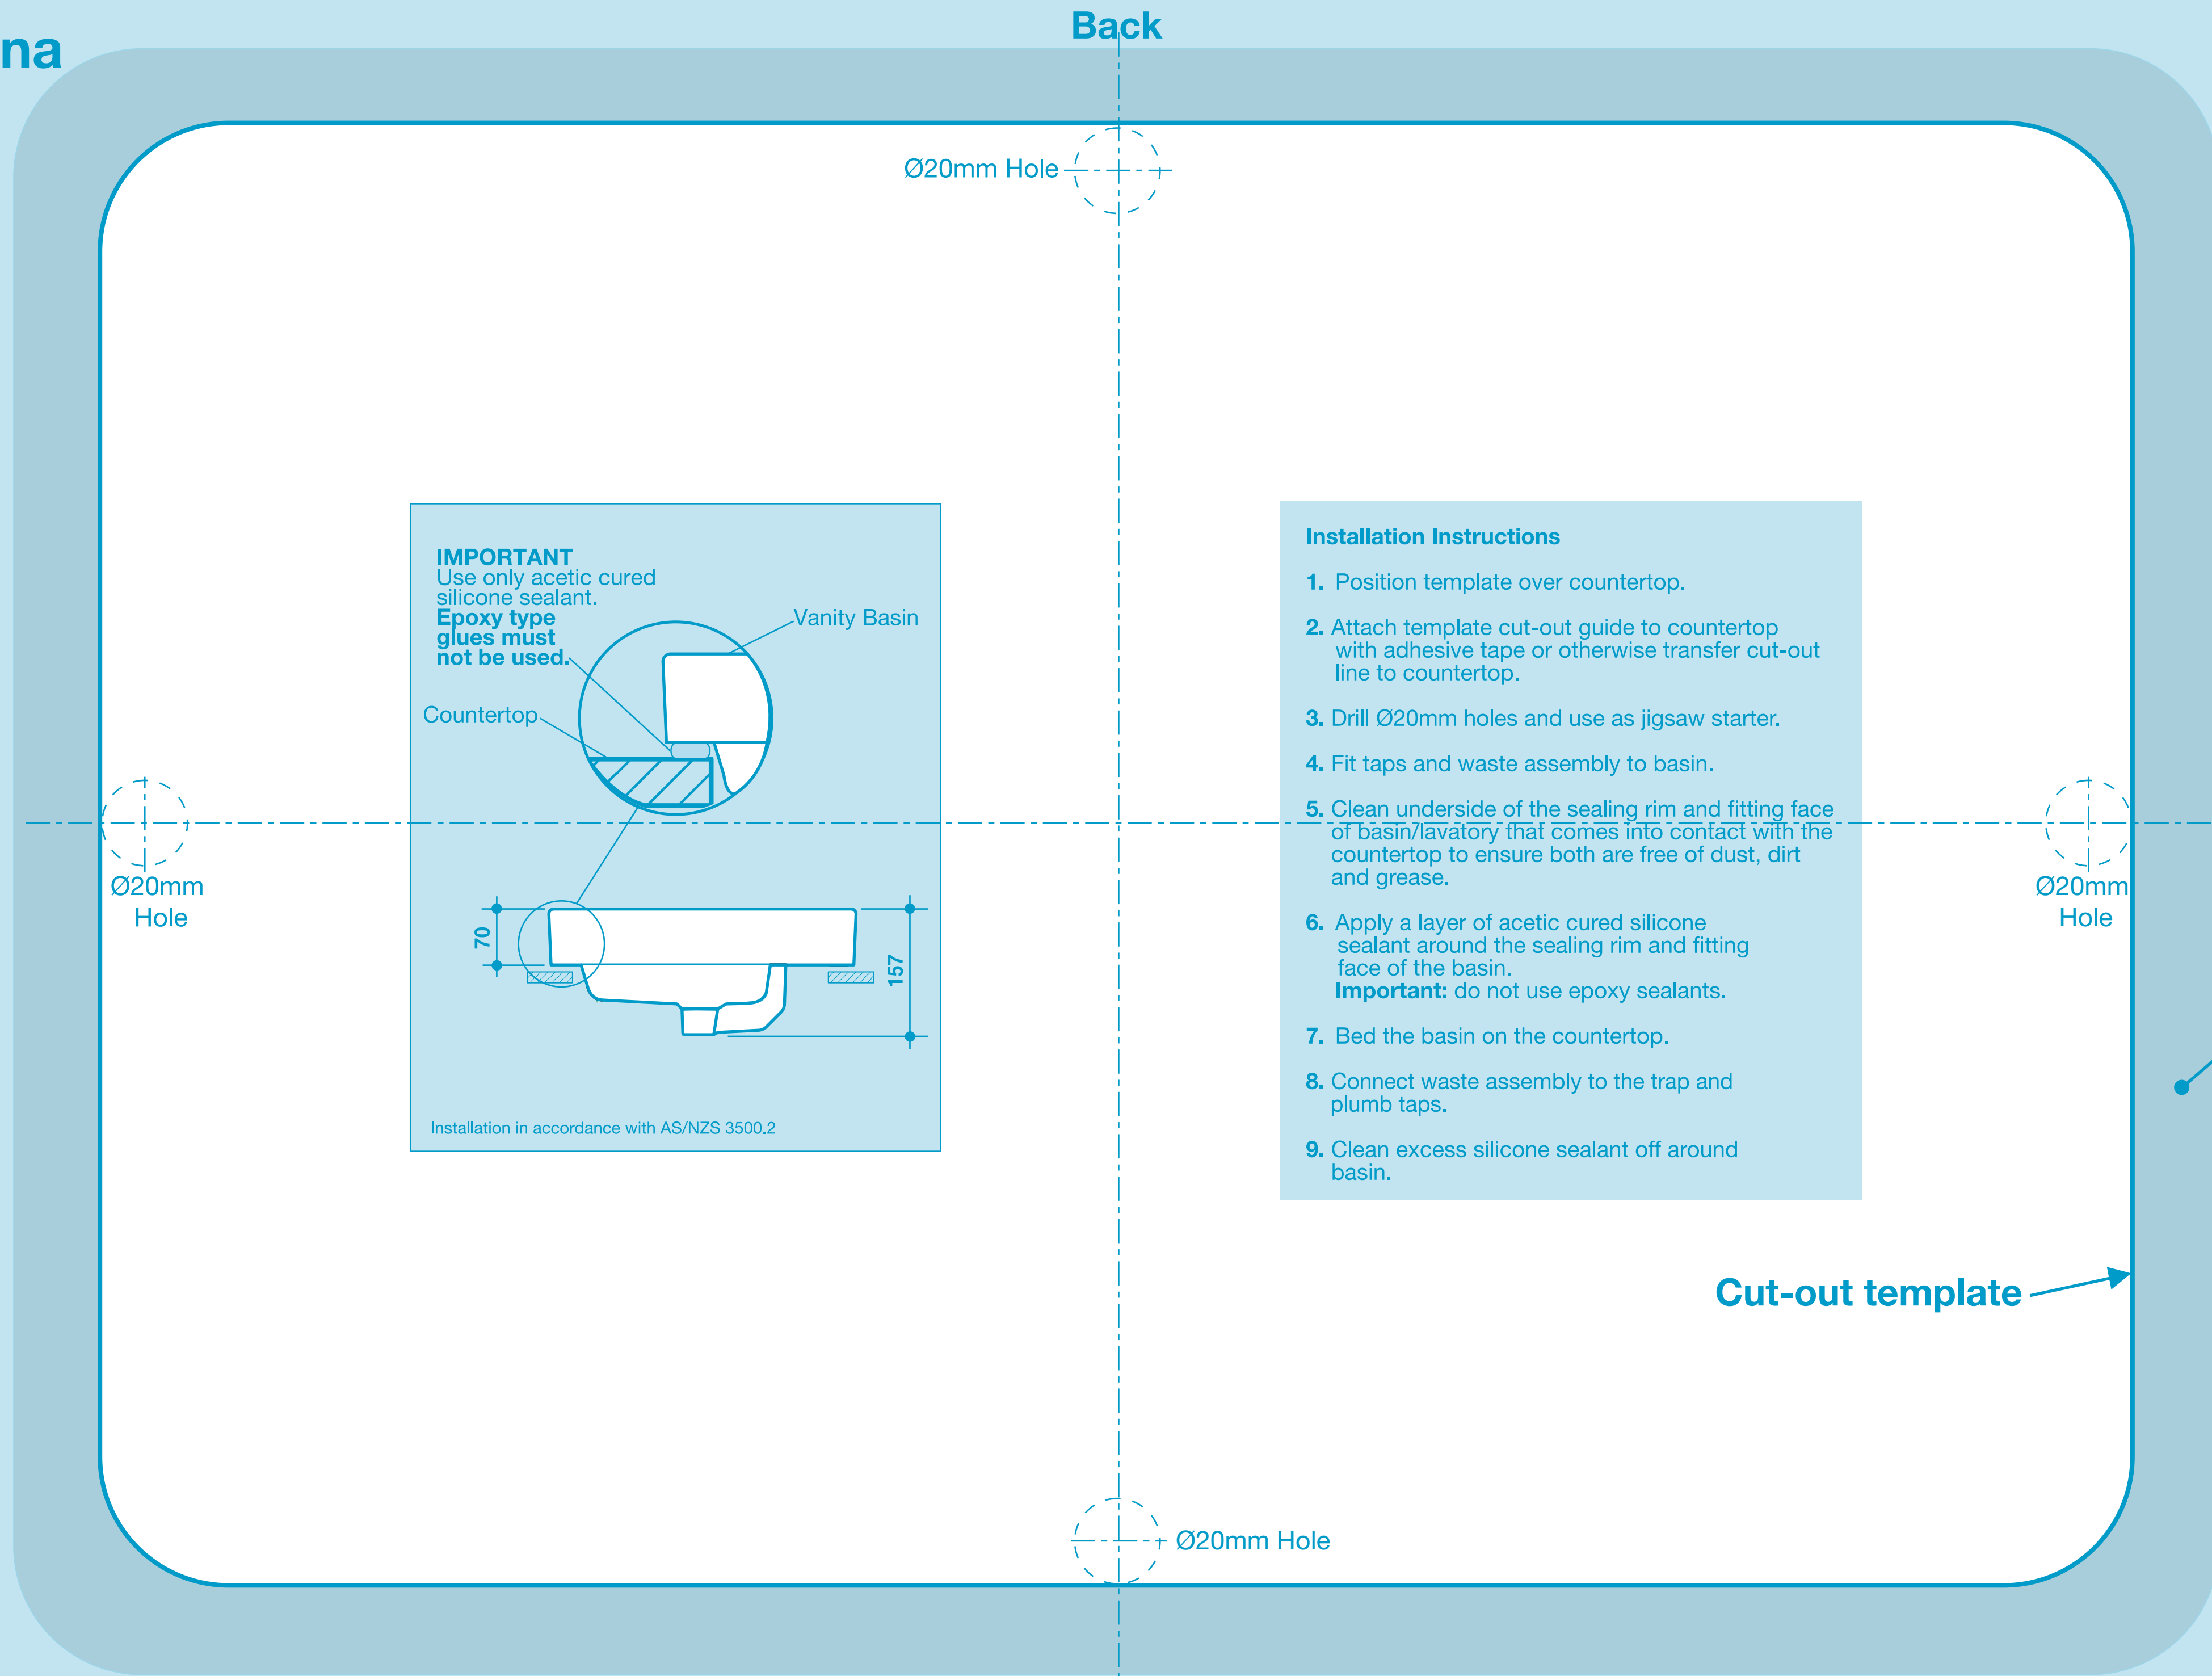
na

Back

Ø20mm Hole

IMPORTANT
Use only acetic cured silicone sealant.
**Epoxy type glues must not be used.**

Vanity Basin

Countertop

70

157

Installation in accordance with AS/NZS 3500.2

Installation Instructions

1. Position template over countertop.

2. Attach template cut-out guide to countertop with adhesive tape or otherwise transfer cut-out line to countertop.

3. Drill Ø20mm holes and use as jigsaw starter.

4. Fit taps and waste assembly to basin.

5. Clean underside of the sealing rim and fitting face of basin/lavatory that comes into contact with the countertop to ensure both are free of dust, dirt and grease.

6. Apply a layer of acetic cured silicone sealant around the sealing rim and fitting face of the basin.
**Important:** do not use epoxy sealants.

7. Bed the basin on the countertop.

8. Connect waste assembly to the trap and plumb taps.

9. Clean excess silicone sealant off around basin.

Ø20mm Hole

Ø20mm Hole

Cut-out template

Ø20mm Hole